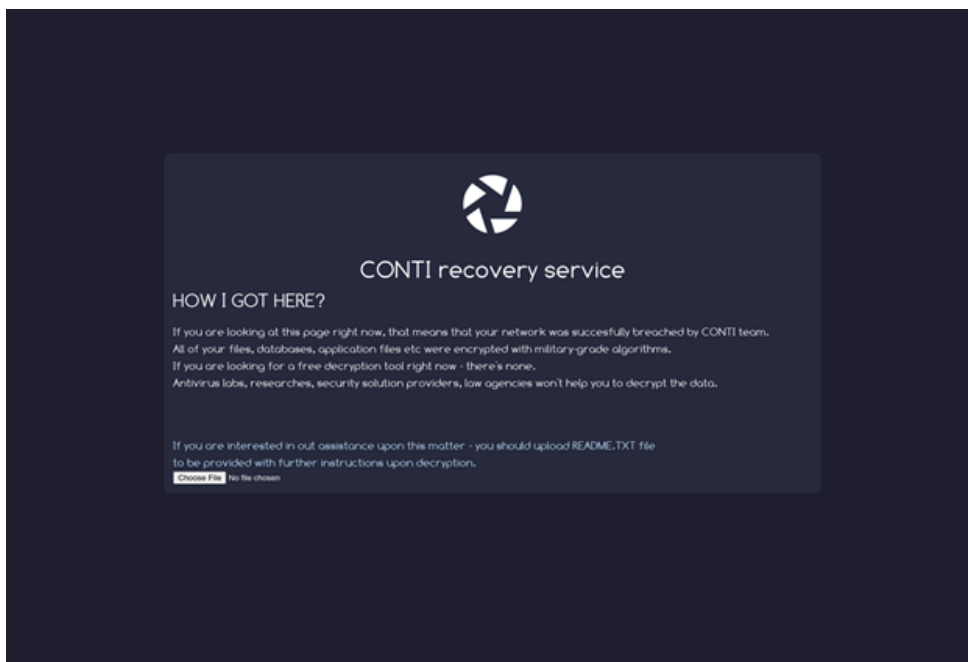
CONTI recovery service

HOW I GOT HERE?

If you are looking at this page right now, that means that your network was succesfully breached by CONTI team.
All of your files, databases, application files etc were encrypted with military-grade algorithms.
If you are looking for a free decryption tool right now - there's none.
Antivirus labs, researches, security solution providers, law agencies won't help you to decrypt the data.

If you are interested in out assistance upon this matter - you should upload README.TXT file
to be provided with further instructions upon decryption.

Choose File No file chosen